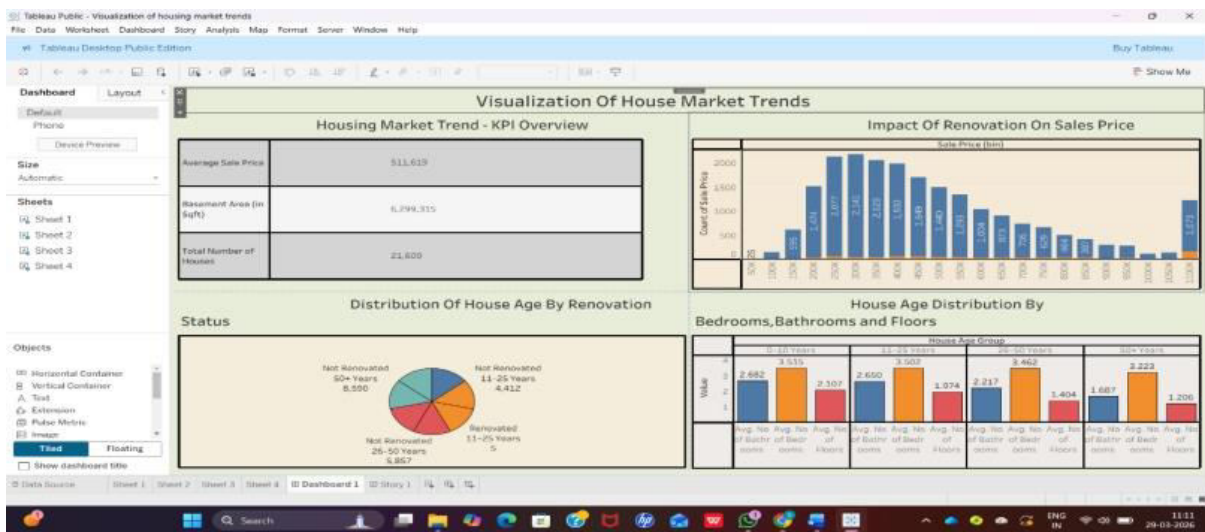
Tableau Public - Visualization of housing market trends
File Data Worksheet Dashboard Story Analysis Map Format Server Window Help
Tableau Desktop Public Edition
Buy Tableau
Show Me

Dashboard Layout
Default
Phone
Device Preview
Size
Automatic
Sheets
Sheet 1
Sheet 2
Sheet 3
Sheet 4

Objects
Horizontal Container
Vertical Container
Text
Extension
Pulse Metric
Image
Tiled Floating
Show dashboard title

Visualization Of House Market Trends

Housing Market Trend - KPI Overview

| Average Sale Price | 511,619 |
|---|---|
| Basement Area (in Sqft) | 6,299,315 |
| Total Number of Houses | 21,600 |

Impact Of Renovation On Sales Price
Sale Price (bin)
Count of Sale Price
2000
1500
1000
500
0
25
595
1,474
2,077
2,141
2,025
1,883
1,640
1,293
1,024
873
705
625
444
1,273

Distribution Of House Age By Renovation Status
Not Renovated 50+ Years 8,550
Not Renovated 11-25 Years 4,412
Renovated 11-25 Years 5
Not Renovated 26-50 Years 5,857

House Age Distribution By Bedrooms,Bathrooms and Floors
House Age Group
0-10 Years
11-25 Years
26-50 Years
50+ Years
Value
4
3
2
1
0
2.682
3.535
2.107
2.650
3.502
1.074
2.217
3.462
1.404
1.687
2.223
1.206
Avg. No of Bathrooms
Avg. No of Bedrooms
Avg. No of Floors

Data Source Sheet 1 Sheet 2 Sheet 3 Sheet 4 Dashboard 1 Story 1

Search
ENG IN
11:11
29-03-2026